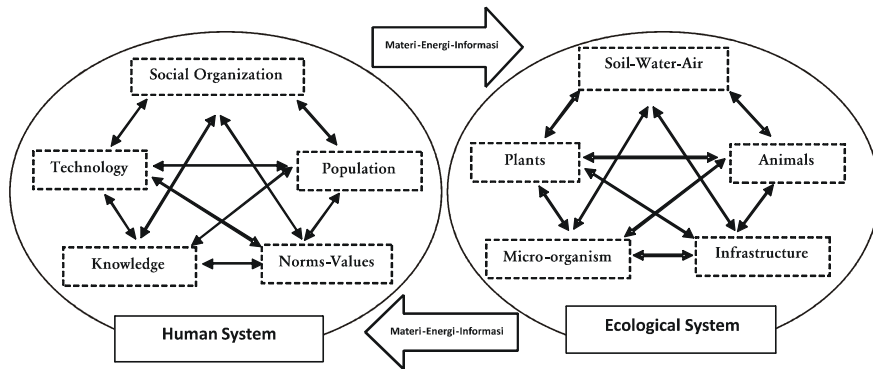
Materi-Energi-Informasi

Social Organization

Technology

Population

Knowledge

Norms-Values

Human System

Soil-Water-Air

Plants

Animals

Micro-organism

Infrastructure

Ecological System

Materi-Energi-Informasi